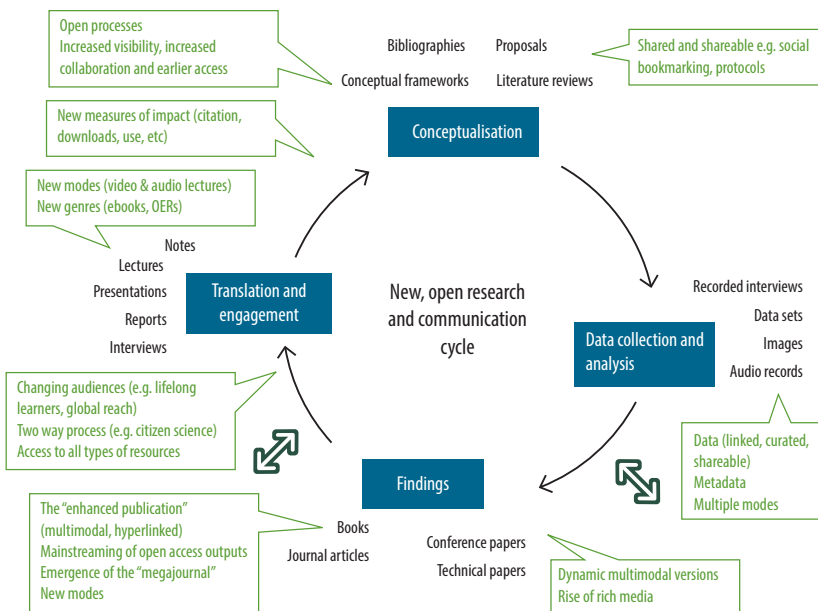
Open processes
Increased visibility, increased collaboration and earlier access

Bibliographies
Proposals
Conceptual frameworks
Literature reviews

Shared and shareable e.g. social bookmarking, protocols

New measures of impact (citation, downloads, use, etc)

Conceptualisation

New modes (video & audio lectures)
New genres (ebooks, OERs)

Notes
Lectures
Presentations
Reports
Interviews

Translation and engagement

New, open research and communication cycle

Recorded interviews
Data sets
Images
Audio records

Data collection and analysis

Changing audiences (e.g. lifelong learners, global reach)
Two way process (e.g. citizen science)
Access to all types of resources

Data (linked, curated, shareable)
Metadata
Multiple modes

Findings

The "enhanced publication" (multimodal, hyperlinked)
Mainstreaming of open access outputs
Emergence of the "megajournal"
New modes

Books
Journal articles
Conference papers
Technical papers

Dynamic multimodal versions
Rise of rich media